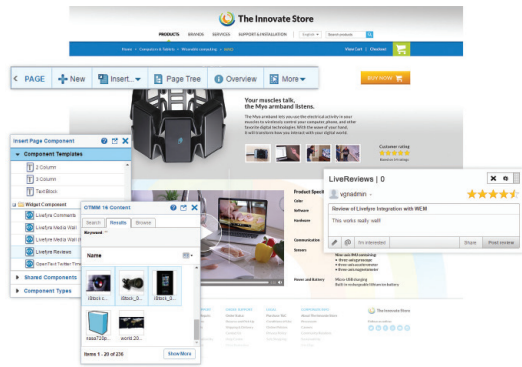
The Innovate Store

PRODUCTS BRANDS SERVICES SUPPORT & INSTALLATION English Search products

View Cart | Checkout

PAGE New Insert... Page Tree Overview More

BUY NOW

Your muscles talk, the Myo armband listens.

Customer rating

Insert Page Component

Component Templates

2 Column

3 Column

Text Block

Widget Component

Livefyre Comments

Livefyre Media Wall

Livefyre Media Wall

Livefyre Reviews

Shared Components

Component Types

OTMM 16 Content

Search Results Browse

Keyword

Name

iStock_0... iStock_0... iStock_0...

nasa720p... world 20...

Items 1 - 20 of 216

Show More

Product Specifications

Other

Hardware

Communication

Sensors

Power and Battery

LiveReviews | 0

vgnadmin

Review of Livefyre Integration with WEM

This works really well!

I'm interested

Share Post review

The Innovate Store